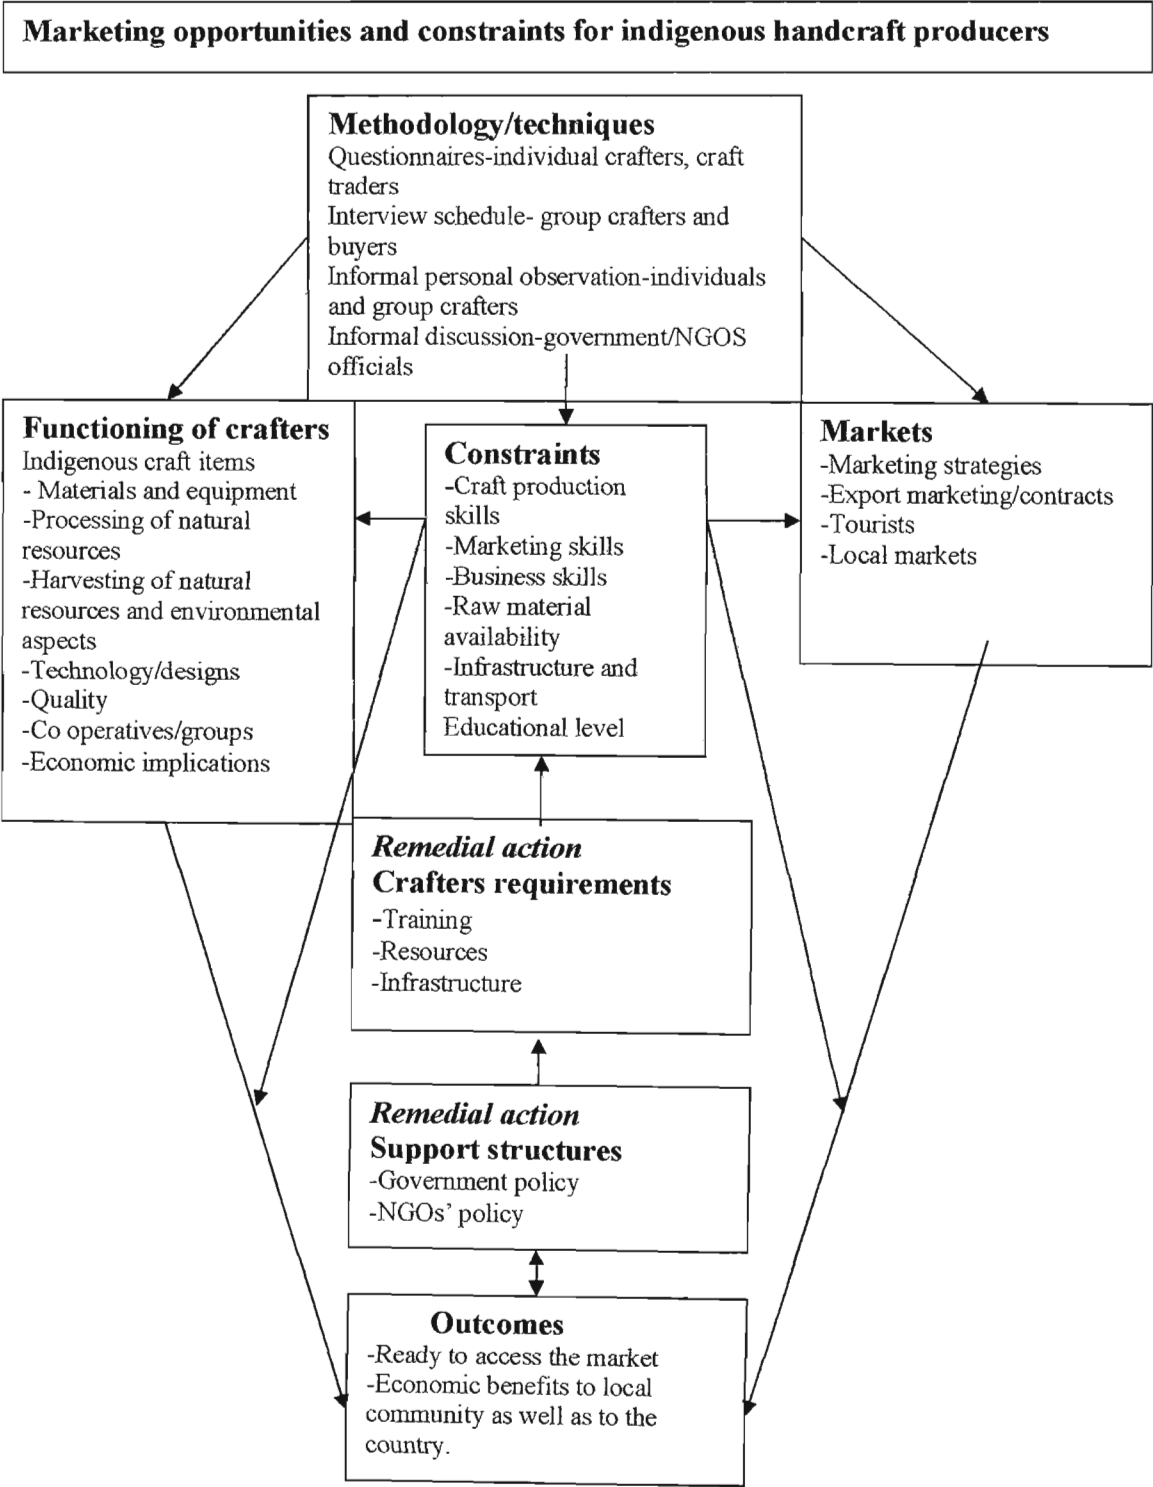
Marketing opportunities and constraints for indigenous handcraft producers

Methodology/techniques
Questionnaires-individual crafters, craft traders
Interview schedule- group crafters and buyers
Informal personal observation-individuals and group crafters
Informal discussion-government/NGOS officials

Functioning of crafters
Indigenous craft items
- Materials and equipment
-Processing of natural resources
-Harvesting of natural resources and environmental aspects
-Technology/designs
-Quality
-Co operatives/groups
-Economic implications

Constraints
-Craft production skills
-Marketing skills
-Business skills
-Raw material availability
-Infrastructure and transport
Educational level

Markets
-Marketing strategies
-Export marketing/contracts
-Tourists
-Local markets

Remedial action
Crafters requirements
-Training
-Resources
-Infrastructure

Remedial action
Support structures
-Government policy
-NGOs' policy

Outcomes
-Ready to access the market
-Economic benefits to local community as well as to the country.